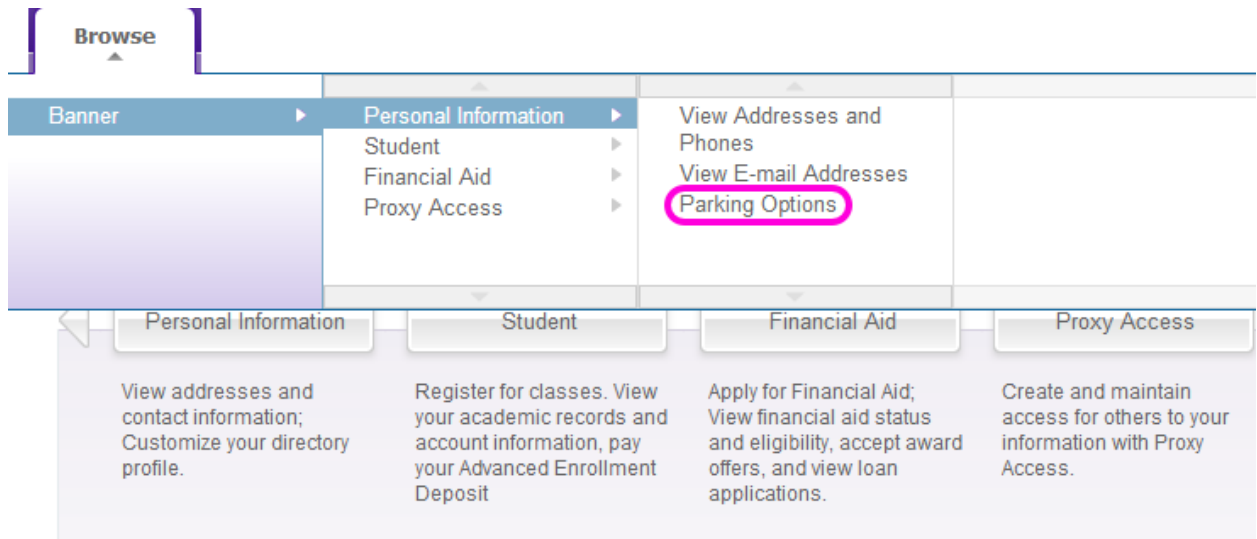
Browse

Banner

Personal Information
Student
Financial Aid
Proxy Access

View Addresses and Phones
View E-mail Addresses
Parking Options

Personal Information

View addresses and contact information; Customize your directory profile.

Student

Register for classes. View your academic records and account information, pay your Advanced Enrollment Deposit

Financial Aid

Apply for Financial Aid; View financial aid status and eligibility, accept award offers, and view loan applications.

Proxy Access

Create and maintain access for others to your information with Proxy Access.